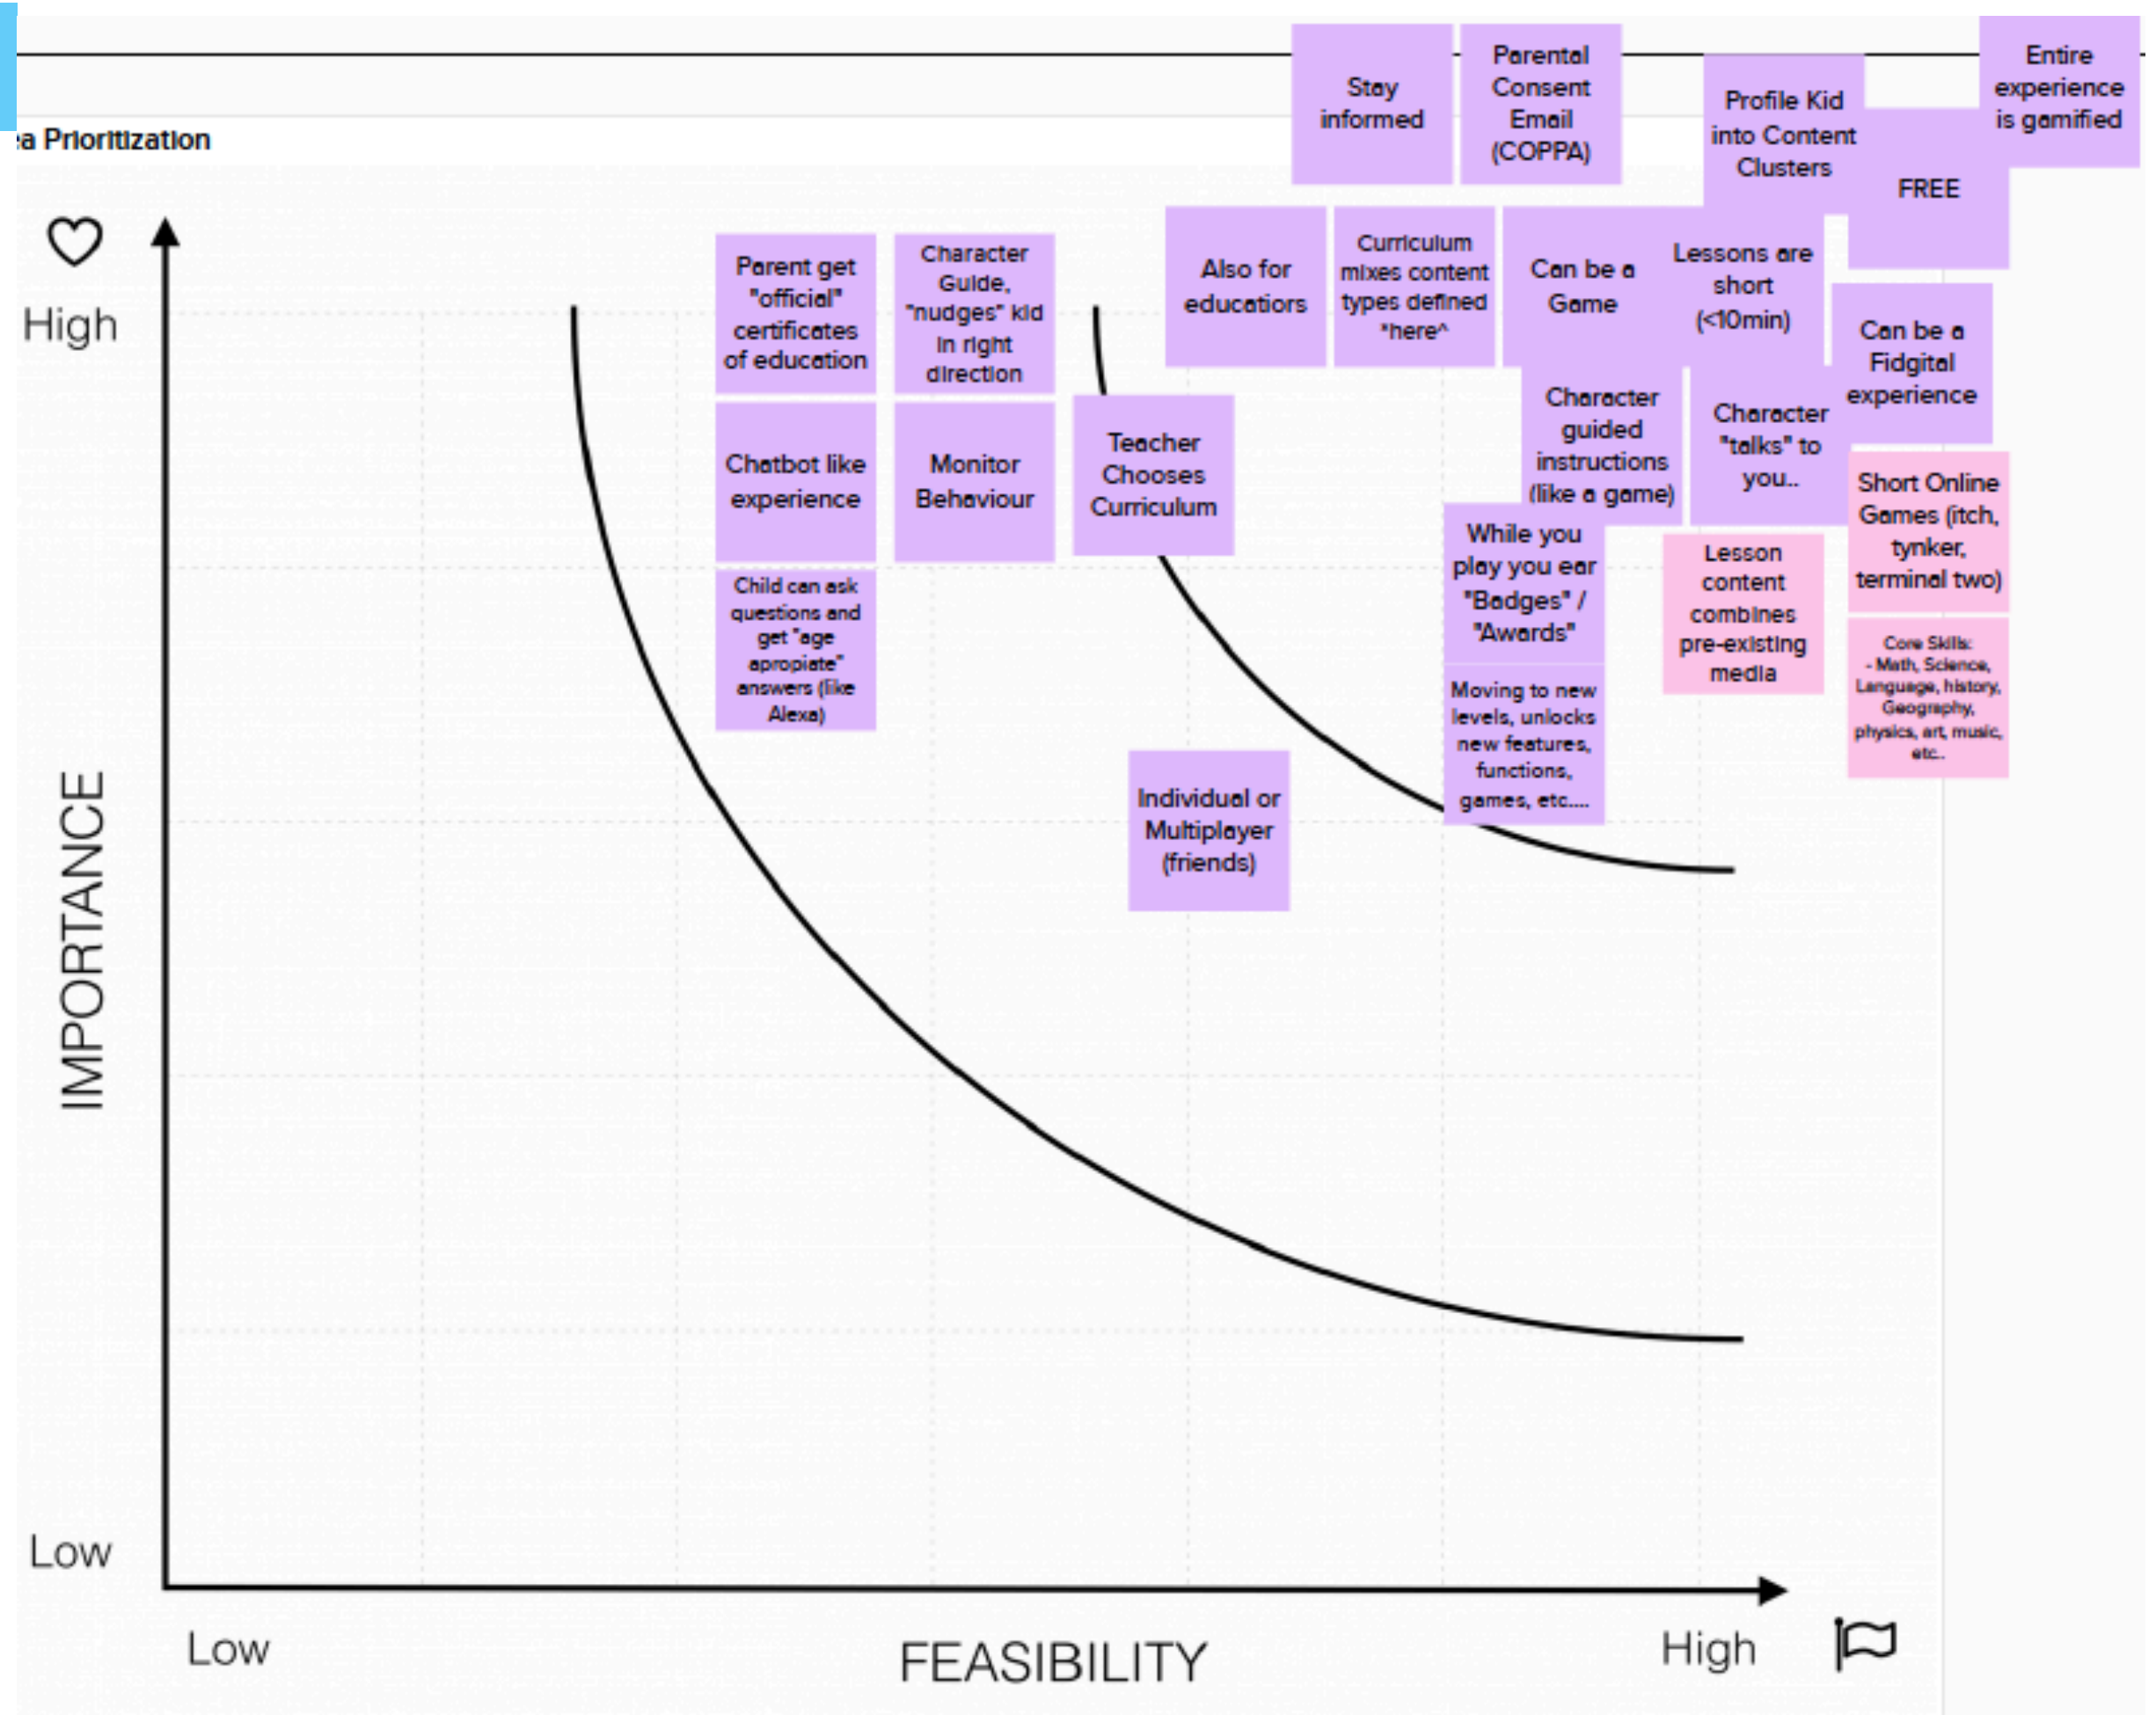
a Prioritization

Stay informed

Parental Consent Email (COPPA)

Profile Kid into Content Clusters

FREE

Entire experience is gamified

High

Parent get "official" certificates of education

Character Guide, "nudges" kid in right direction

Also for educators

Curriculum mixes content types defined *here^

Can be a Game

Lessons are short (<10min)

Can be a Fidgital experience

Chatbot like experience

Monitor Behaviour

Teacher Chooses Curriculum

Character guided instructions (like a game)

Character "talks" to you..

Short Online Games (itch, tynker, terminal two)

Child can ask questions and get "age apropiate" answers (like Alexa)

While you play you ear "Badges" / "Awards"

Lesson content combines pre-existing media

Core Skills: - Math, Science, Language, history, Geography, physics, art, music, etc..

Moving to new levels, unlocks new features, functions, games, etc....

Individual or Multiplayer (friends)

IMPORTANCE

Low

Low

FEASIBILITY

High